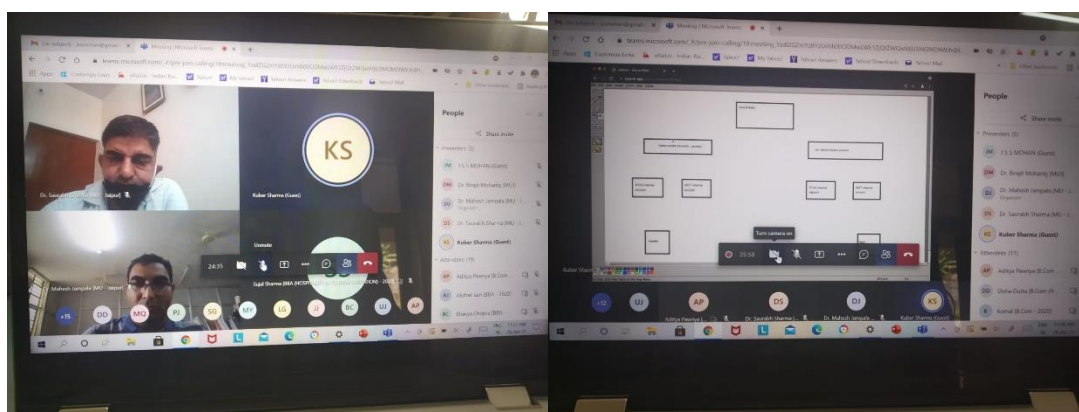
Meeting | Microsoft Teams

teams.microsoft.com/_#/pre-join-calling/19:meeting_

Apps  Conference Lists  Yahoo!  My Yahoo!  Yahoo! Answers  Yahoo! Mail

Dr. Saurabh Sharma (MU - Jaipur)

KS

Kuber Sharma (Guest)

People

Share invite

Presenters (5)

I S S MOHAN (Guest)

DM Dr. Birajit Mohanty (MUJ)

DJ Dr. Mahesh Jampala (MU - J...

DS Dr. Saurabh Sharma (MU - J...

KS Kuber Sharma (Guest)

Attendees (19)

AP Aditya Pawriya B.Com ...

AJ Aacher Jain (BBA - HVZ)

BC Bhavya Chopra (BBA

Unmute

24:35

Mahesh Jampala (MU - Jaipur)

Sujal Sharma (BBA (HOSPITAL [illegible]

+15 DD MQ PJ SG MY LG JJ BC UJ AP

Meeting | Microsoft Teams

People

Share invite

Presenters (5)

IM I S S MOHAN (Guest)

DM Dr. Birajit Mohanty (MUJ)

DJ Dr. Mahesh Jampala (MU - J...

Organizer

DS Dr. Saurabh Sharma (MU - J...

KS Kuber Sharma (Guest)

Attendees (11)

AP Aditya Pawriya B.Com ...

DD Disha Dutta (B.Com ...

K Komal (B.Com - 2020)

Turn camera on

35:58

Kuber Sharma

+12 UJ AP DS DJ KS

Aditya Pawriya (... Dr. Saurabh Sharma ... Dr. Mahesh Jampala ... Kuber Sharma (Guest)